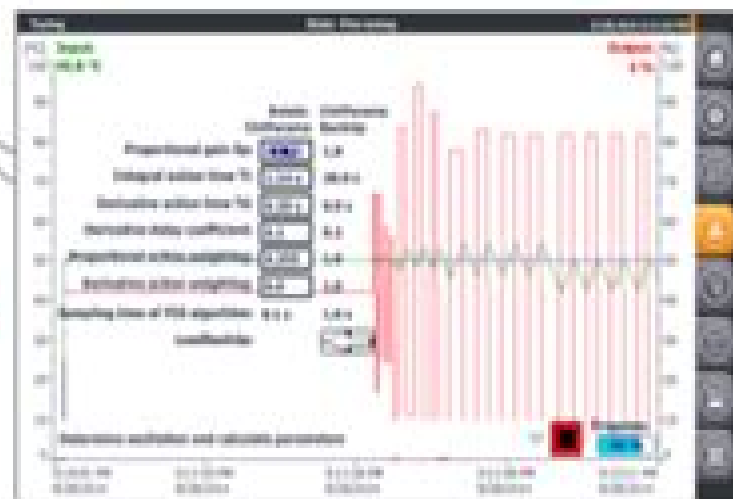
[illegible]

Input
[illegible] %

Output
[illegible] %

Active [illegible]
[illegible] Backup

Proportional gain Kp
Integral action time Ti
Derivative action time Td
Derivative delay coefficient
Proportional action weighting
Derivative action weighting
Sampling time of PID algorithm

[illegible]

Determine oscillation and calculate parameters

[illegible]